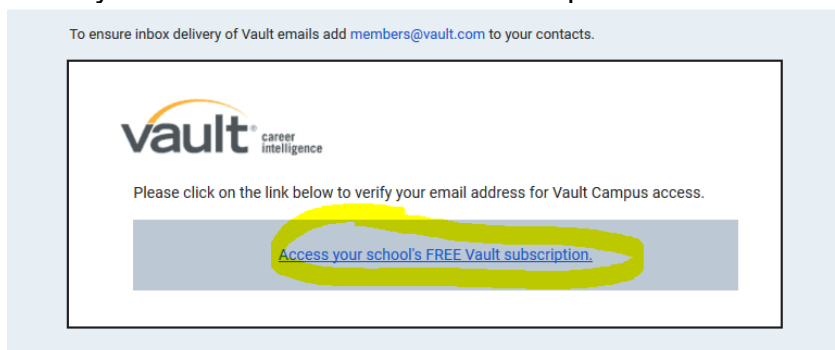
To ensure inbox delivery of Vault emails add members@vault.com to your contacts.

vault® career intelligence

Please click on the link below to verify your email address for Vault Campus access.

Access your school's FREE Vault subscription.